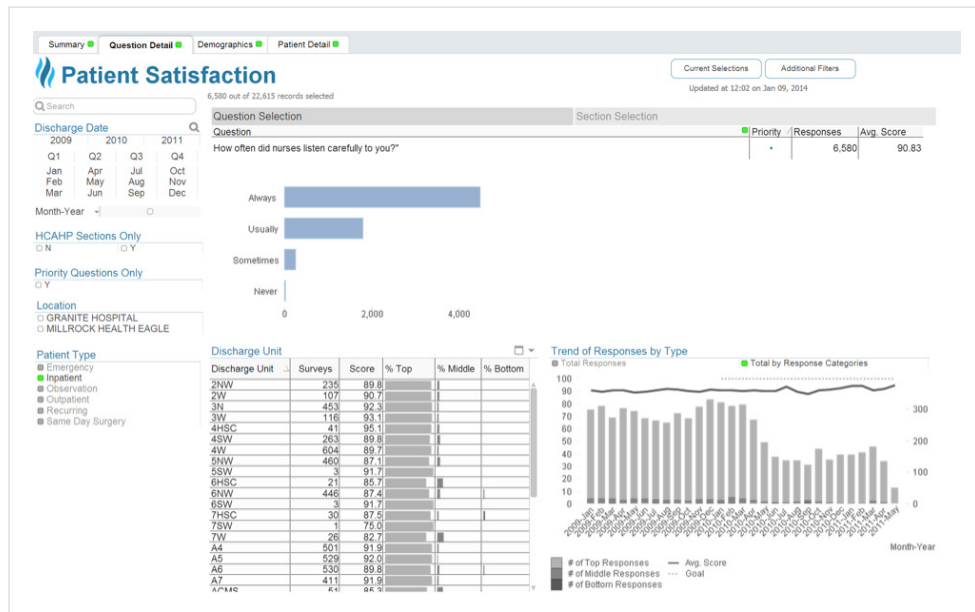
Summary | Question Detail | Demographics | Patient Detail

Patient Satisfaction

6,580 out of 22,615 records selected

Current Selections | Additional Filters

Updated at 12:02 on Jan 09, 2014

Search

Discharge Date

2009 2010 2011

Q1 Q2 Q3 Q4

Jan Apr Jul Oct
Feb May Aug Nov
Mar Jun Sep Dec

Month-Year

HCAHP Sections Only
N
Y

Priority Questions Only
Y

Location
GRANITE HOSPITAL
MILLROCK HEALTH EAGLE

Patient Type
Emergency
Inpatient
Observation
Outpatient
Recurring
Same Day Surgery

Question Selection | Section Selection

| Question | Priority | Responses | Avg. Score |
|---|---|---|---|
| How often did nurses listen carefully to you?" | • | 6,580 | 90.83 |

Always
Usually
Sometimes
Never

0 2,000 4,000

Discharge Unit

| Discharge Unit | Surveys | Score | % Top | % Middle | % Bottom |
|---|---|---|---|---|---|
| 2NW | 235 | 89.8 | | | |
| 2W | 107 | 90.7 | | | |
| 3N | 453 | 92.3 | | | |
| 3W | 116 | 93.1 | | | |
| 4HSC | 41 | 95.1 | | | |
| 4SW | 263 | 89.8 | | | |
| 4W | 604 | 89.7 | | | |
| 5NW | 460 | 87.1 | | | |
| 5SW | 3 | 91.7 | | | |
| 6HSC | 21 | 85.7 | | | |
| 6NW | 446 | 87.4 | | | |
| 6SW | 3 | 91.7 | | | |
| 7HSC | 30 | 87.5 | | | |
| 7SW | 1 | 75.0 | | | |
| 7W | 26 | 82.7 | | | |
| A4 | 501 | 91.9 | | | |
| A5 | 529 | 92.0 | | | |
| A6 | 530 | 89.8 | | | |
| A7 | 411 | 91.9 | | | |
| ACMS | 51 | 95.3 | | | |

Trend of Responses by Type

Total Responses
Total by Response Categories

100 90 80 70 60 50 40 30 20 10 0

300 200 100 0

2009-Jan 2009-Feb 2009-Mar 2009-Apr 2009-May 2009-Jun 2009-Jul 2009-Aug 2009-Sep 2009-Oct 2009-Nov 2009-Dec 2010-Jan 2010-Feb 2010-Mar 2010-Apr 2010-May 2010-Jun 2010-Jul 2010-Aug 2010-Sep 2010-Oct 2010-Nov 2010-Dec 2011-Jan 2011-Feb 2011-Mar 2011-Apr 2011-May

Month-Year

# of Top Responses — Avg. Score
# of Middle Responses --- Goal
# of Bottom Responses